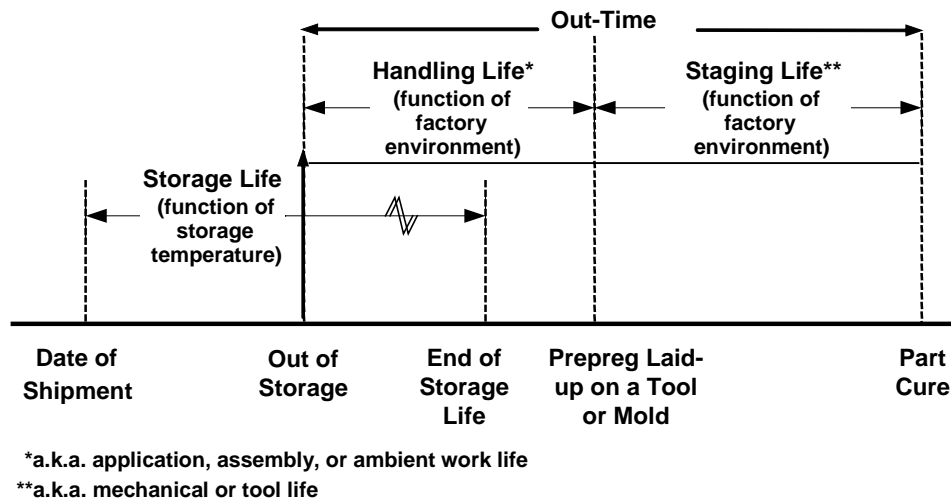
Out-Time

Handling Life* (function of factory environment)

Staging Life** (function of factory environment)

Storage Life (function of storage temperature)

Date of Shipment

Out of Storage

End of Storage Life

Prepreg Laid-up on a Tool or Mold

Part Cure

*a.k.a. application, assembly, or ambient work life

**a.k.a. mechanical or tool life